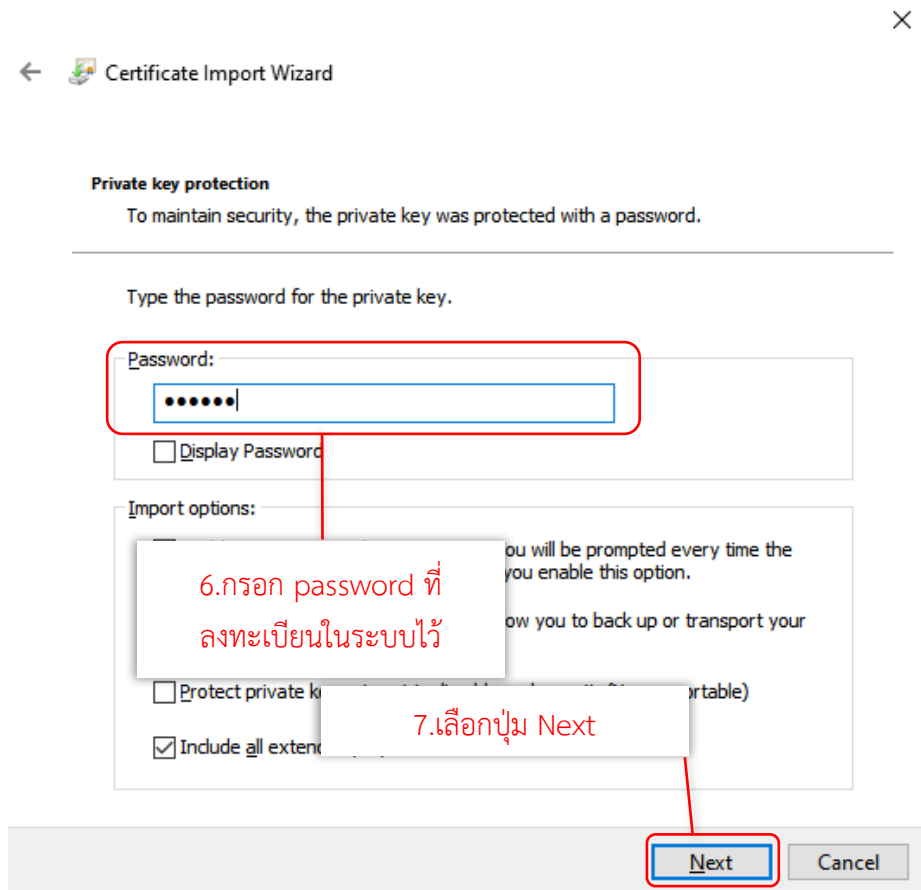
Certificate Import Wizard

Private key protection

To maintain security, the private key was protected with a password.

Type the password for the private key.

Password:

••••••

Display Password

Import options:

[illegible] ou will be prompted every time the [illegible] you enable this option.

6.กรอก password ที่ลงทะเบียนในระบบไว้

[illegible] ow you to back up or transport your

Protect private k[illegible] ortable)

7.เลือกปุ่ม Next

Include all extend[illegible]

Next

Cancel